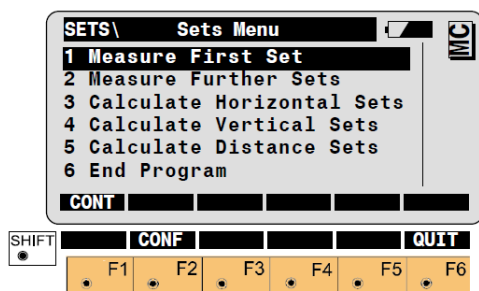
SETS\ Sets Menu

MC

1 Measure First Set
2 Measure Further Sets
3 Calculate Horizontal Sets
4 Calculate Vertical Sets
5 Calculate Distance Sets
6 End Program

CONT

SHIFT

CONF

QUIT

F1 F2 F3 F4 F5 F6